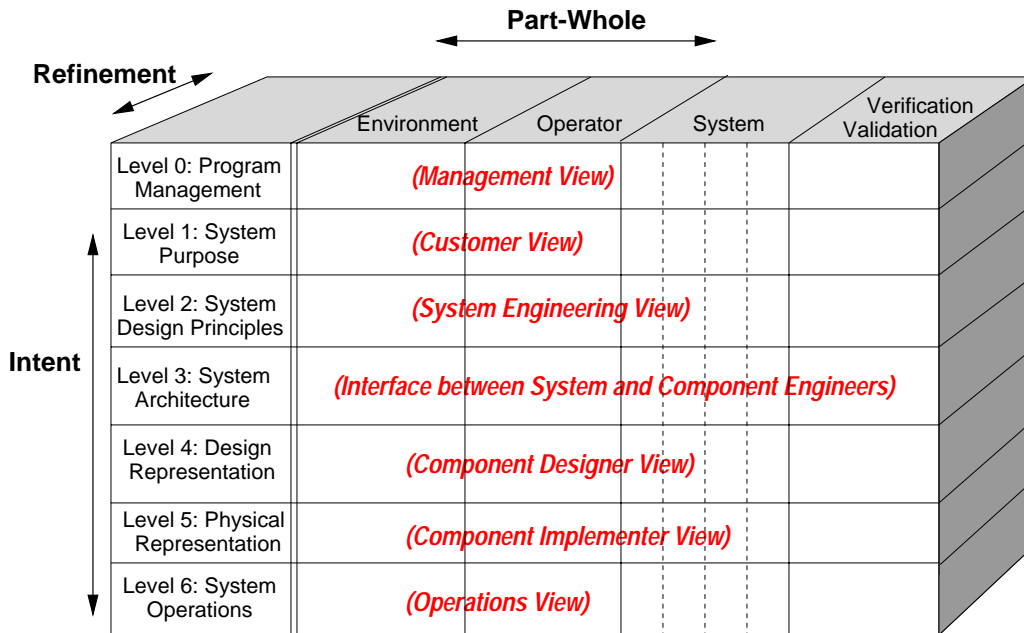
Part-Whole

Refinement

Environment

Operator

System

Verification
Validation

Intent

| | |
|---|---|
| Level 0: Program Management | (Management View) |
| Level 1: System Purpose | (Customer View) |
| Level 2: System Design Principles | (System Engineering View) |
| Level 3: System Architecture | (Interface between System and Component Engineers) |
| Level 4: Design Representation | (Component Designer View) |
| Level 5: Physical Representation | (Component Implementer View) |
| Level 6: System Operations | (Operations View) |